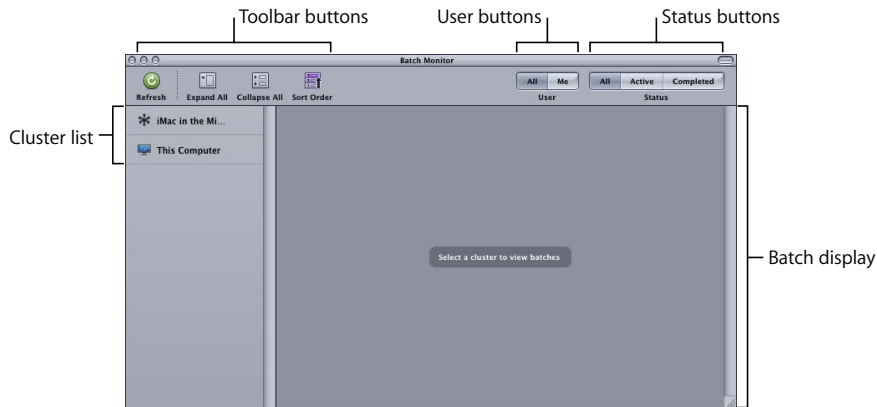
Toolbar buttons

User buttons

Status buttons

Batch Monitor

Refresh

Expand All

Collapse All

Sort Order

All

Me

User

All

Active

Completed

Status

Cluster list

iMac in the Mi...

This Computer

Select a cluster to view batches

Batch display